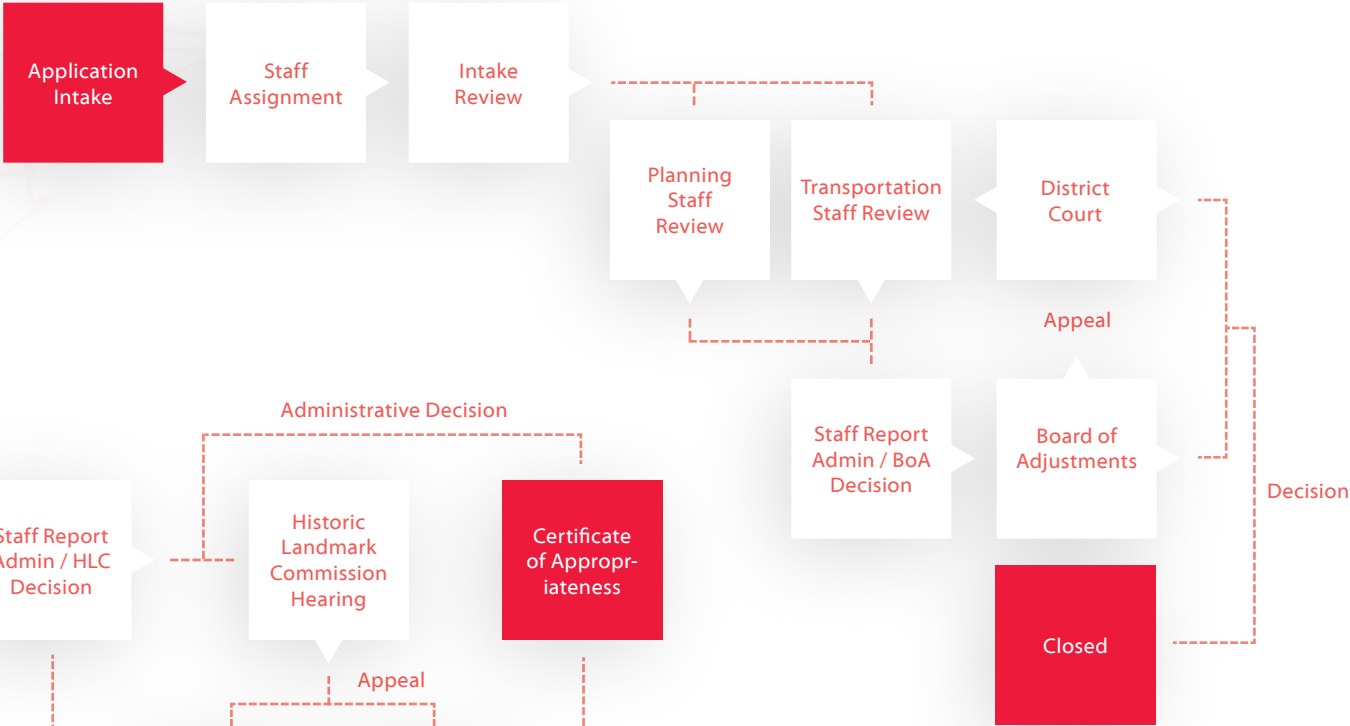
Application Intake

Staff Assignment

Intake Review

Planning Staff Review

Transportation Staff Review

District Court

Appeal

Administrative Decision

Staff Report Admin / BoA Decision

Board of Adjustments

Decision

Staff Report Admin / HLC Decision

Historic Landmark Commission Hearing

Certificate of Appropriateness

Closed

Appeal